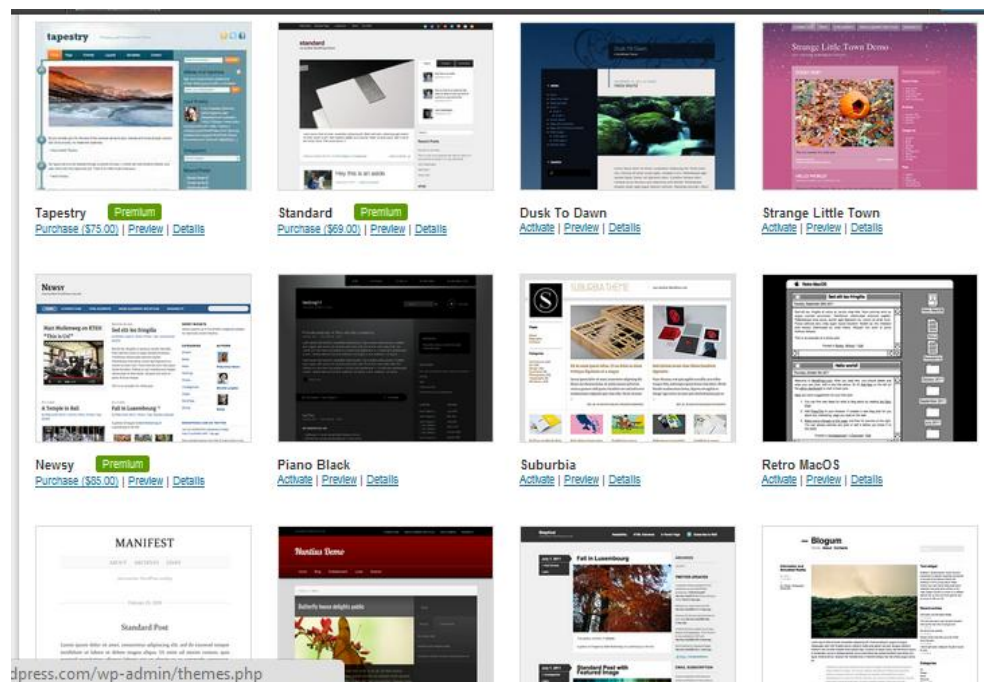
tapestry

Tapestry Premium
Purchase ($75.00) | Preview | Details

standard

Hey this is an aside

Standard Premium
Purchase ($69.00) | Preview | Details

Dusk To Dawn
Activate | Preview | Details

Strange Little Town Demo

Strange Little Town
Activate | Preview | Details

Newsy

Matt Mullenweg on RTE'S "This is Oil"

Fall in Luxembourg

Newsy Premium
Purchase ($85.00) | Preview | Details

Piano Black
Activate | Preview | Details

SUBURBIA THEME

Suburbia
Activate | Preview | Details

Retro MacOS

Retro MacOS
Activate | Preview | Details

MANIFEST

Standard Post

Nautilus Demo

Butterfly bonus delights public

Fall in Luxembourg

Standard Post with Featured Image

Blogum

dpress.com/wp-admin/themes.php